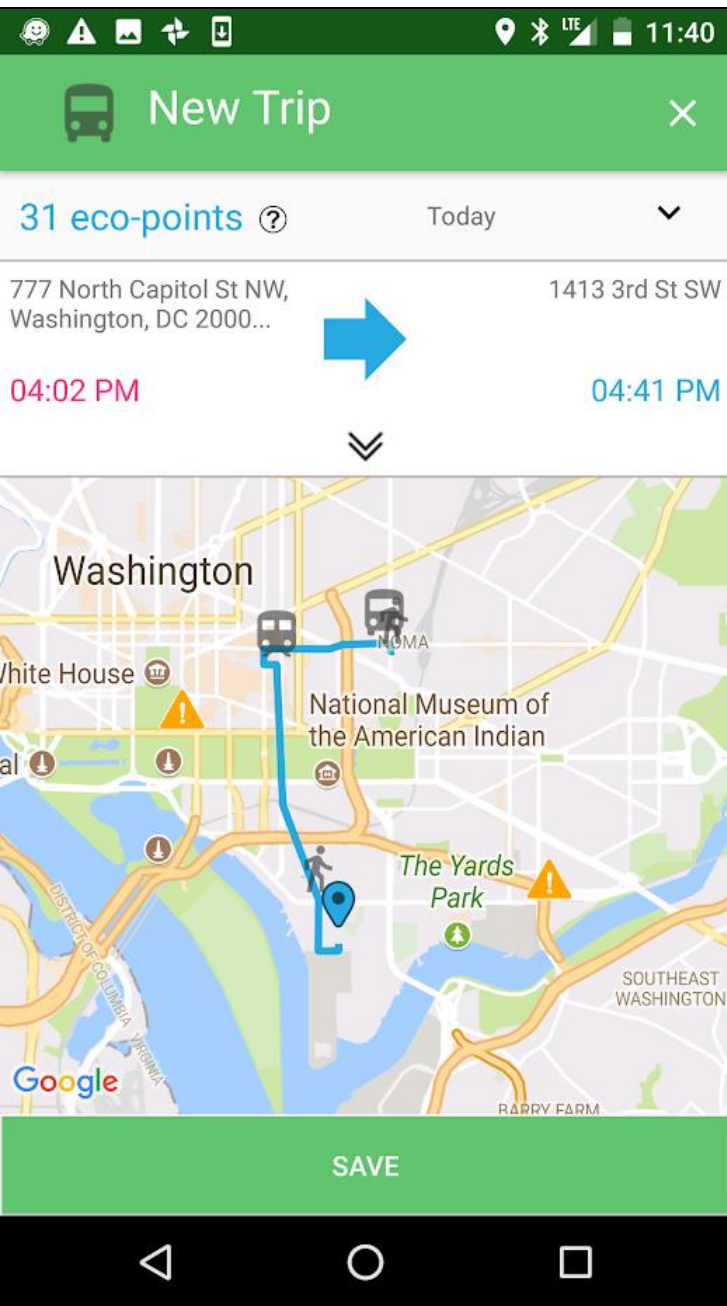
LTE 11:40

New Trip ×

31 eco-points ?

Today

777 North Capitol St NW, Washington, DC 2000...

1413 3rd St SW

04:02 PM

04:41 PM

Washington

NOMA

White House

National Museum of the American Indian

al

The Yards Park

SOUTHEAST WASHINGTON

DISTRICT OF COLUMBIA

VIRGINIA

Google

BARRY FARM

SAVE